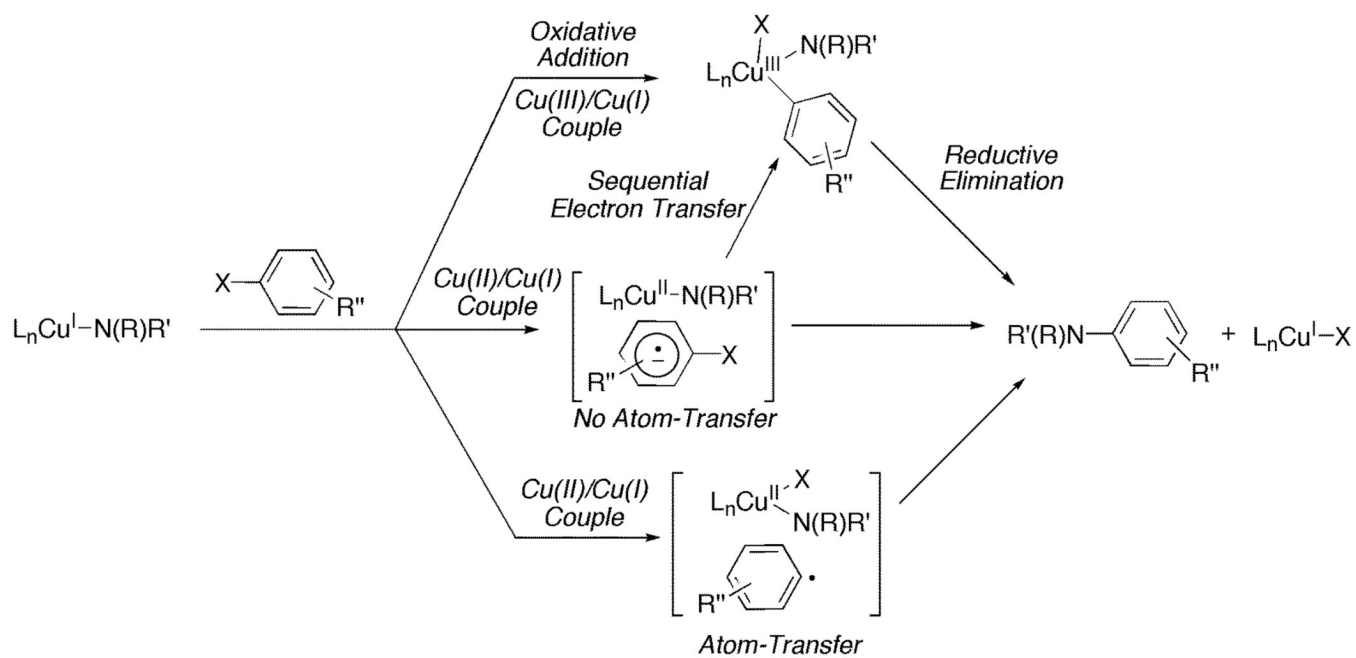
$L_nCu^I-N(R)R'$

X

R''

Oxidative Addition

Cu(III)/Cu(I) Couple

X

$L_nCu^{III}$

N(R)R'

R''

Sequential Electron Transfer

Reductive Elimination

Cu(II)/Cu(I) Couple

$L_nCu^{II}-N(R)R'$

X

R''

No Atom-Transfer

R'(R)N

R''

+ $L_nCu^I-X$

Cu(II)/Cu(I) Couple

$L_nCu^{II}$

X

N(R)R'

R''

Atom-Transfer